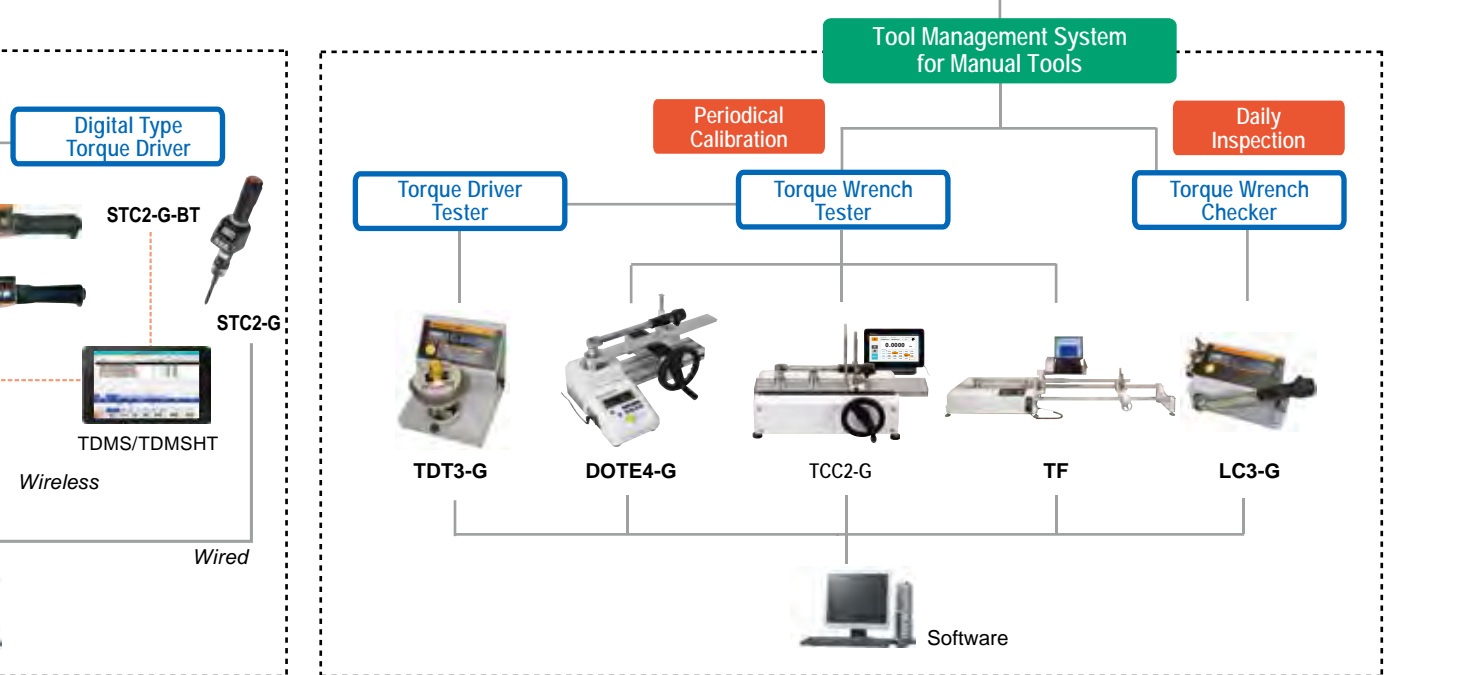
Tool Management System for Manual Tools

Digital Type Torque Driver

STC2-G-BT

STC2-G

TDMS/TDMSHT

Wireless

Wired

Periodical Calibration

Daily Inspection

Torque Driver Tester

Torque Wrench Tester

Torque Wrench Checker

0.0000

TDT3-G

DOTE4-G

TCC2-G

TF

LC3-G

Software